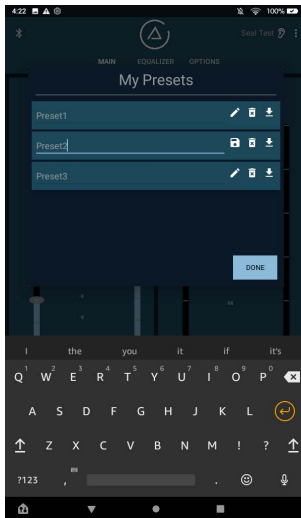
4:22 100%

Seal Test

MAIN EQUALIZER OPTIONS

My Presets

Preset1

Preset2

Preset3

DONE

I the you it if it's

Q 1 W 2 E 3 R 4 T 5 Y 6 U 7 I 8 O 9 P 0

A S D F G H J K L

Z X C V B N M ! ?

?123 , .